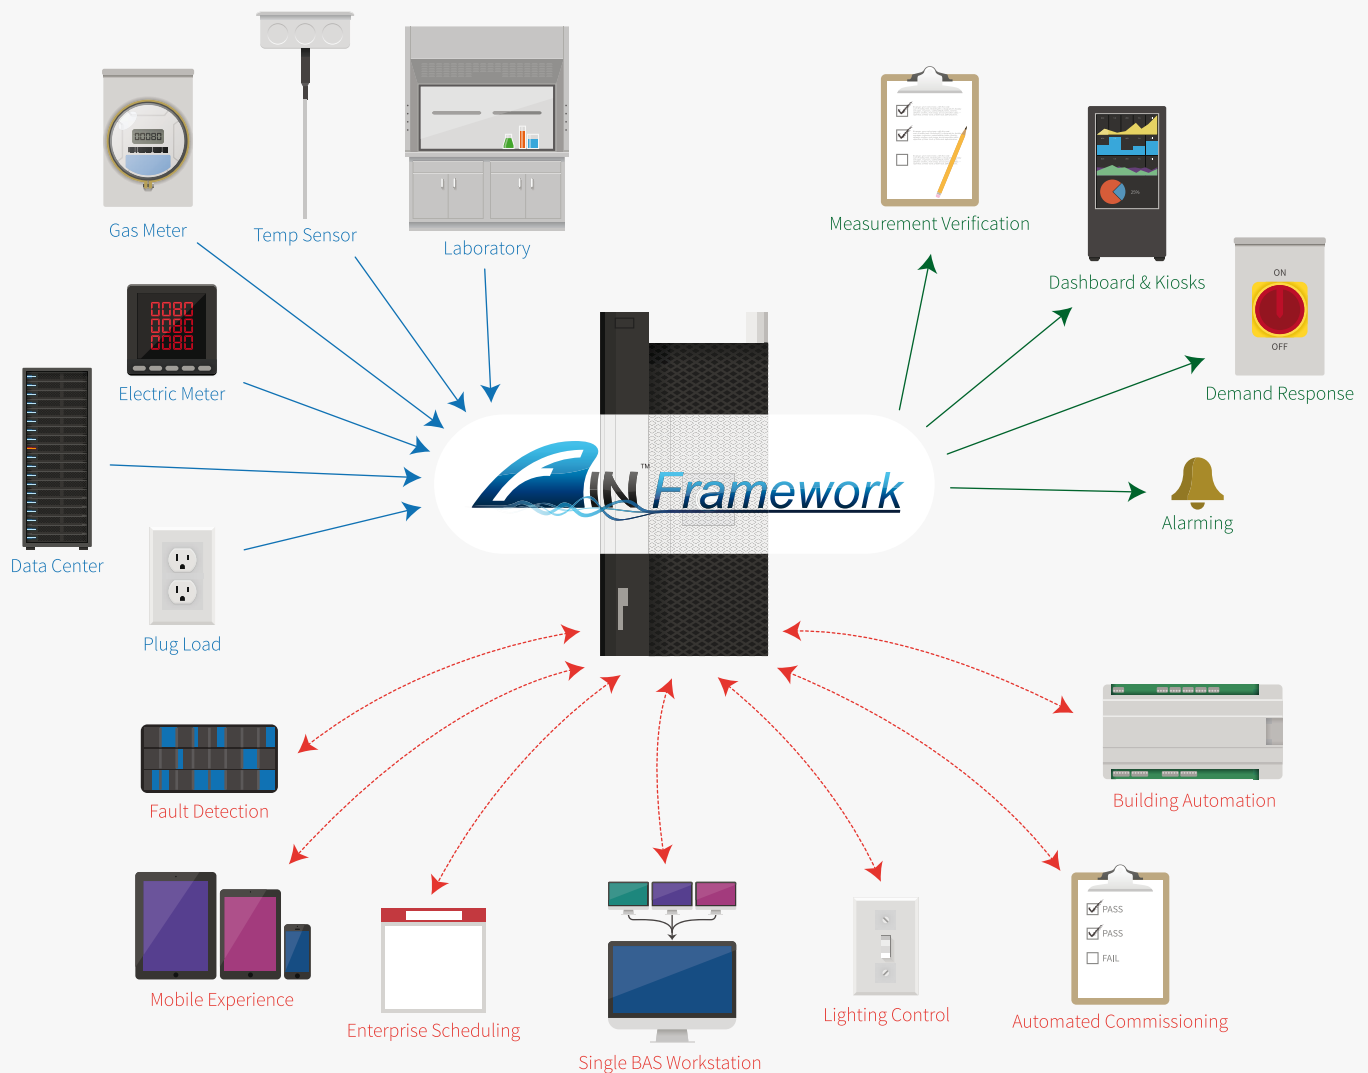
Gas Meter
Temp Sensor
Laboratory
Electric Meter
Data Center
Plug Load
Measurement Verification
Dashboard & Kiosks
ON
OFF
Demand Response
Alarming
IN Framework™
Fault Detection
Mobile Experience
Enterprise Scheduling
Single BAS Workstation
Lighting Control
Building Automation
PASS
PASS
FAIL
Automated Commissioning